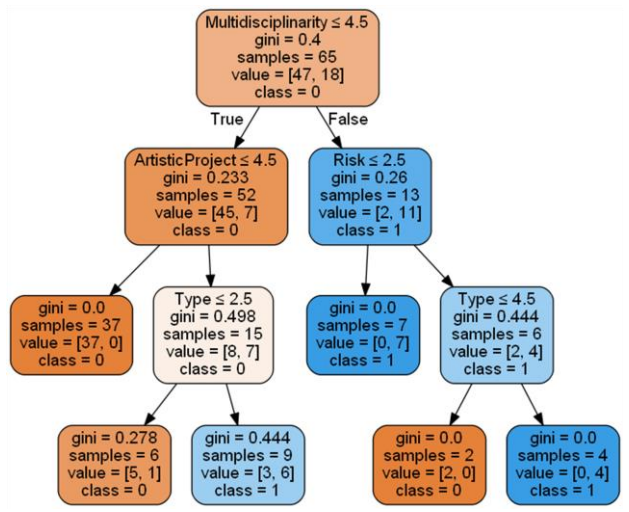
Multidisciplinarity ≤ 4.5
gini = 0.4
samples = 65
value = [47, 18]
class = 0

True

False

ArtisticProject ≤ 4.5
gini = 0.233
samples = 52
value = [45, 7]
class = 0

Risk ≤ 2.5
gini = 0.26
samples = 13
value = [2, 11]
class = 1

gini = 0.0
samples = 37
value = [37, 0]
class = 0

Type ≤ 2.5
gini = 0.498
samples = 15
value = [8, 7]
class = 0

gini = 0.0
samples = 7
value = [0, 7]
class = 1

Type ≤ 4.5
gini = 0.444
samples = 6
value = [2, 4]
class = 1

gini = 0.278
samples = 6
value = [5, 1]
class = 0

gini = 0.444
samples = 9
value = [3, 6]
class = 1

gini = 0.0
samples = 2
value = [2, 0]
class = 0

gini = 0.0
samples = 4
value = [0, 4]
class = 1